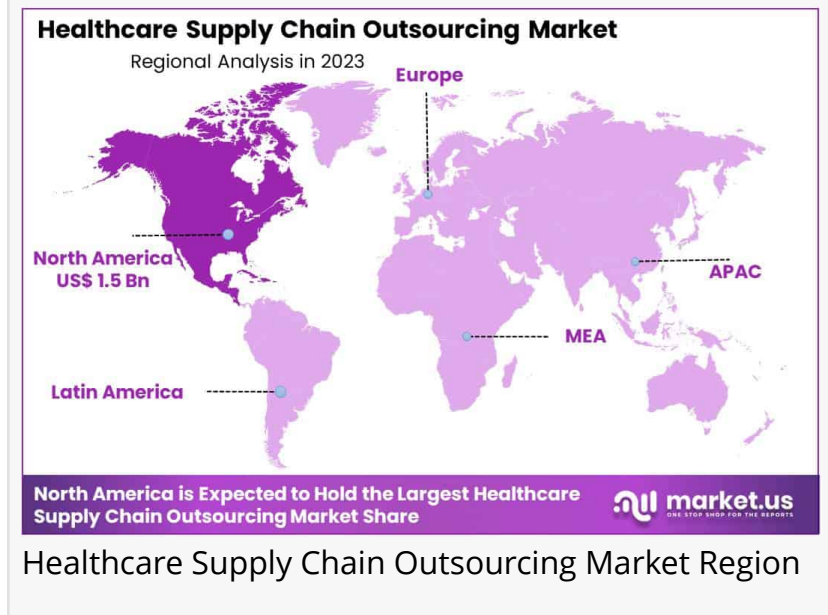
Healthcare Supply Chain Outsourcing Market

Regional Analysis in 2023

Europe

North America
US$ 1.5 Bn

APAC

MEA

Latin America

North America is Expected to Hold the Largest Healthcare Supply Chain Outsourcing Market Share

market.us
ONE STOP SHOP FOR THE REPORTS

Healthcare Supply Chain Outsourcing Market Region